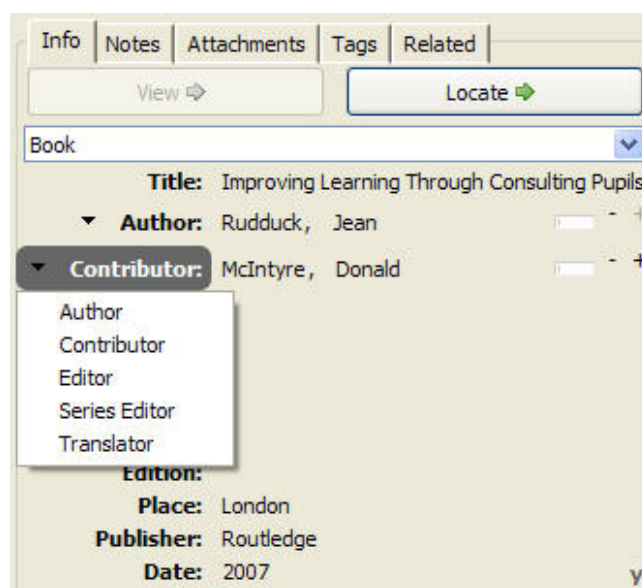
Info | Notes | Attachments | Tags | Related

View ⇨

Locate ⇨

Book

Title: Improving Learning Through Consulting Pupils

Author: Rudduck, Jean

Contributor: McIntyre, Donald

Author
Contributor
Editor
Series Editor
Translator

Edition:

Place: London

Publisher: Routledge

Date: 2007

y